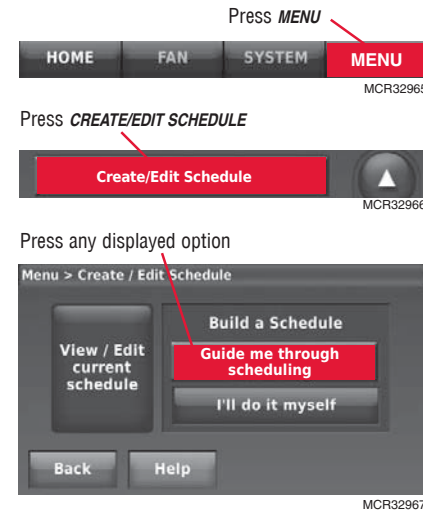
Press *MENU*

HOME FAN SYSTEM MENU

MCR32965

Press *CREATE/EDIT SCHEDULE*

Create/Edit Schedule

MCR32966

Press any displayed option

Menu > Create / Edit Schedule

View / Edit current schedule

Build a Schedule

Guide me through scheduling

I'll do it myself

Back

Help

MCR32967